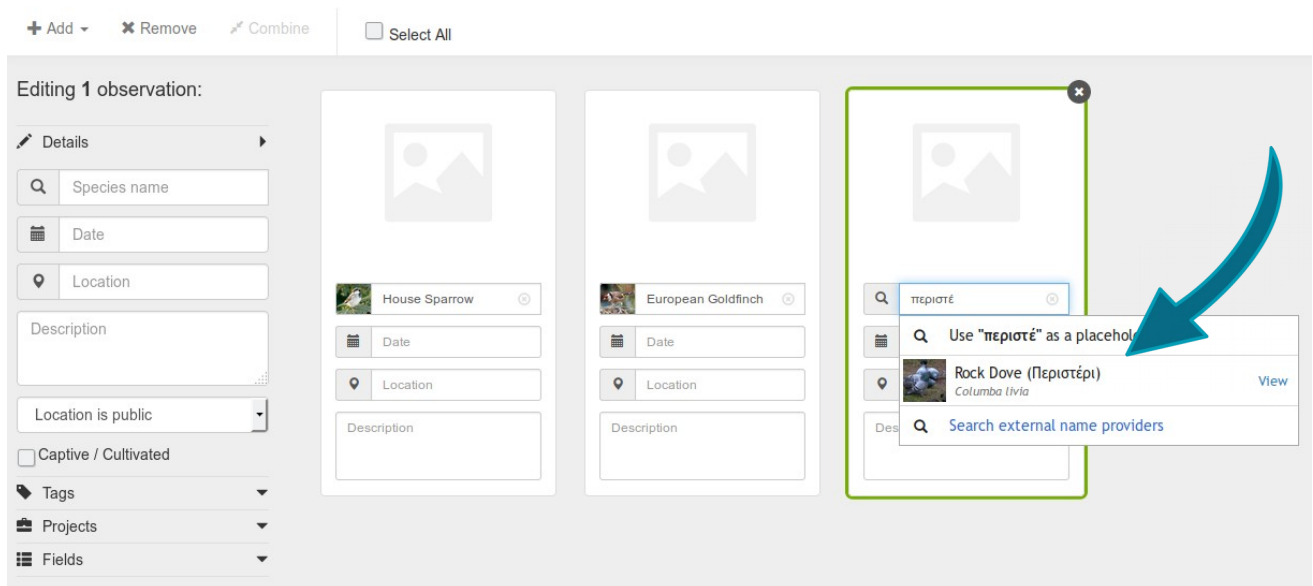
+ Add ▾ ✖ Remove Combine ☐ Select All

Editing **1** observation:

Details

Species name

Date

Location

Description

Location is public

☐ Captive / Cultivated

Tags

Projects

Fields

House Sparrow

Date

Location

Description

European Goldfinch

Date

Location

Description

περιστέ

Use "**περιστέ**" as a placehol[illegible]

Rock Dove (Περιστέρι)
Columba livia
View

Search external name providers

Des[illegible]